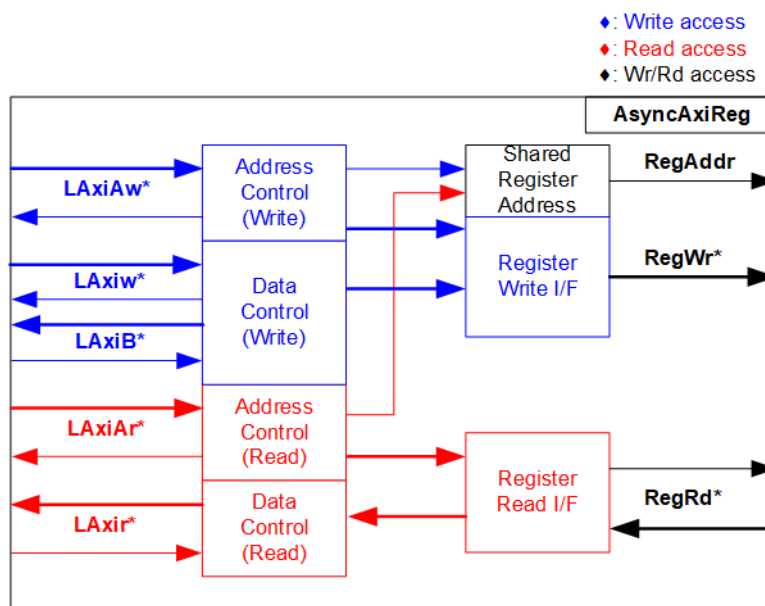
♦: Write access
♦: Read access
♦: Wr/Rd access

AsyncAxiReg

LAxiAw*

Address Control (Write)

LAxiw*

Data Control (Write)

LAxiB*

LAxiAr*

Address Control (Read)

LAxir*

Data Control (Read)

Shared Register Address

Register Write I/F

Register Read I/F

RegAddr

RegWr*

RegRd*